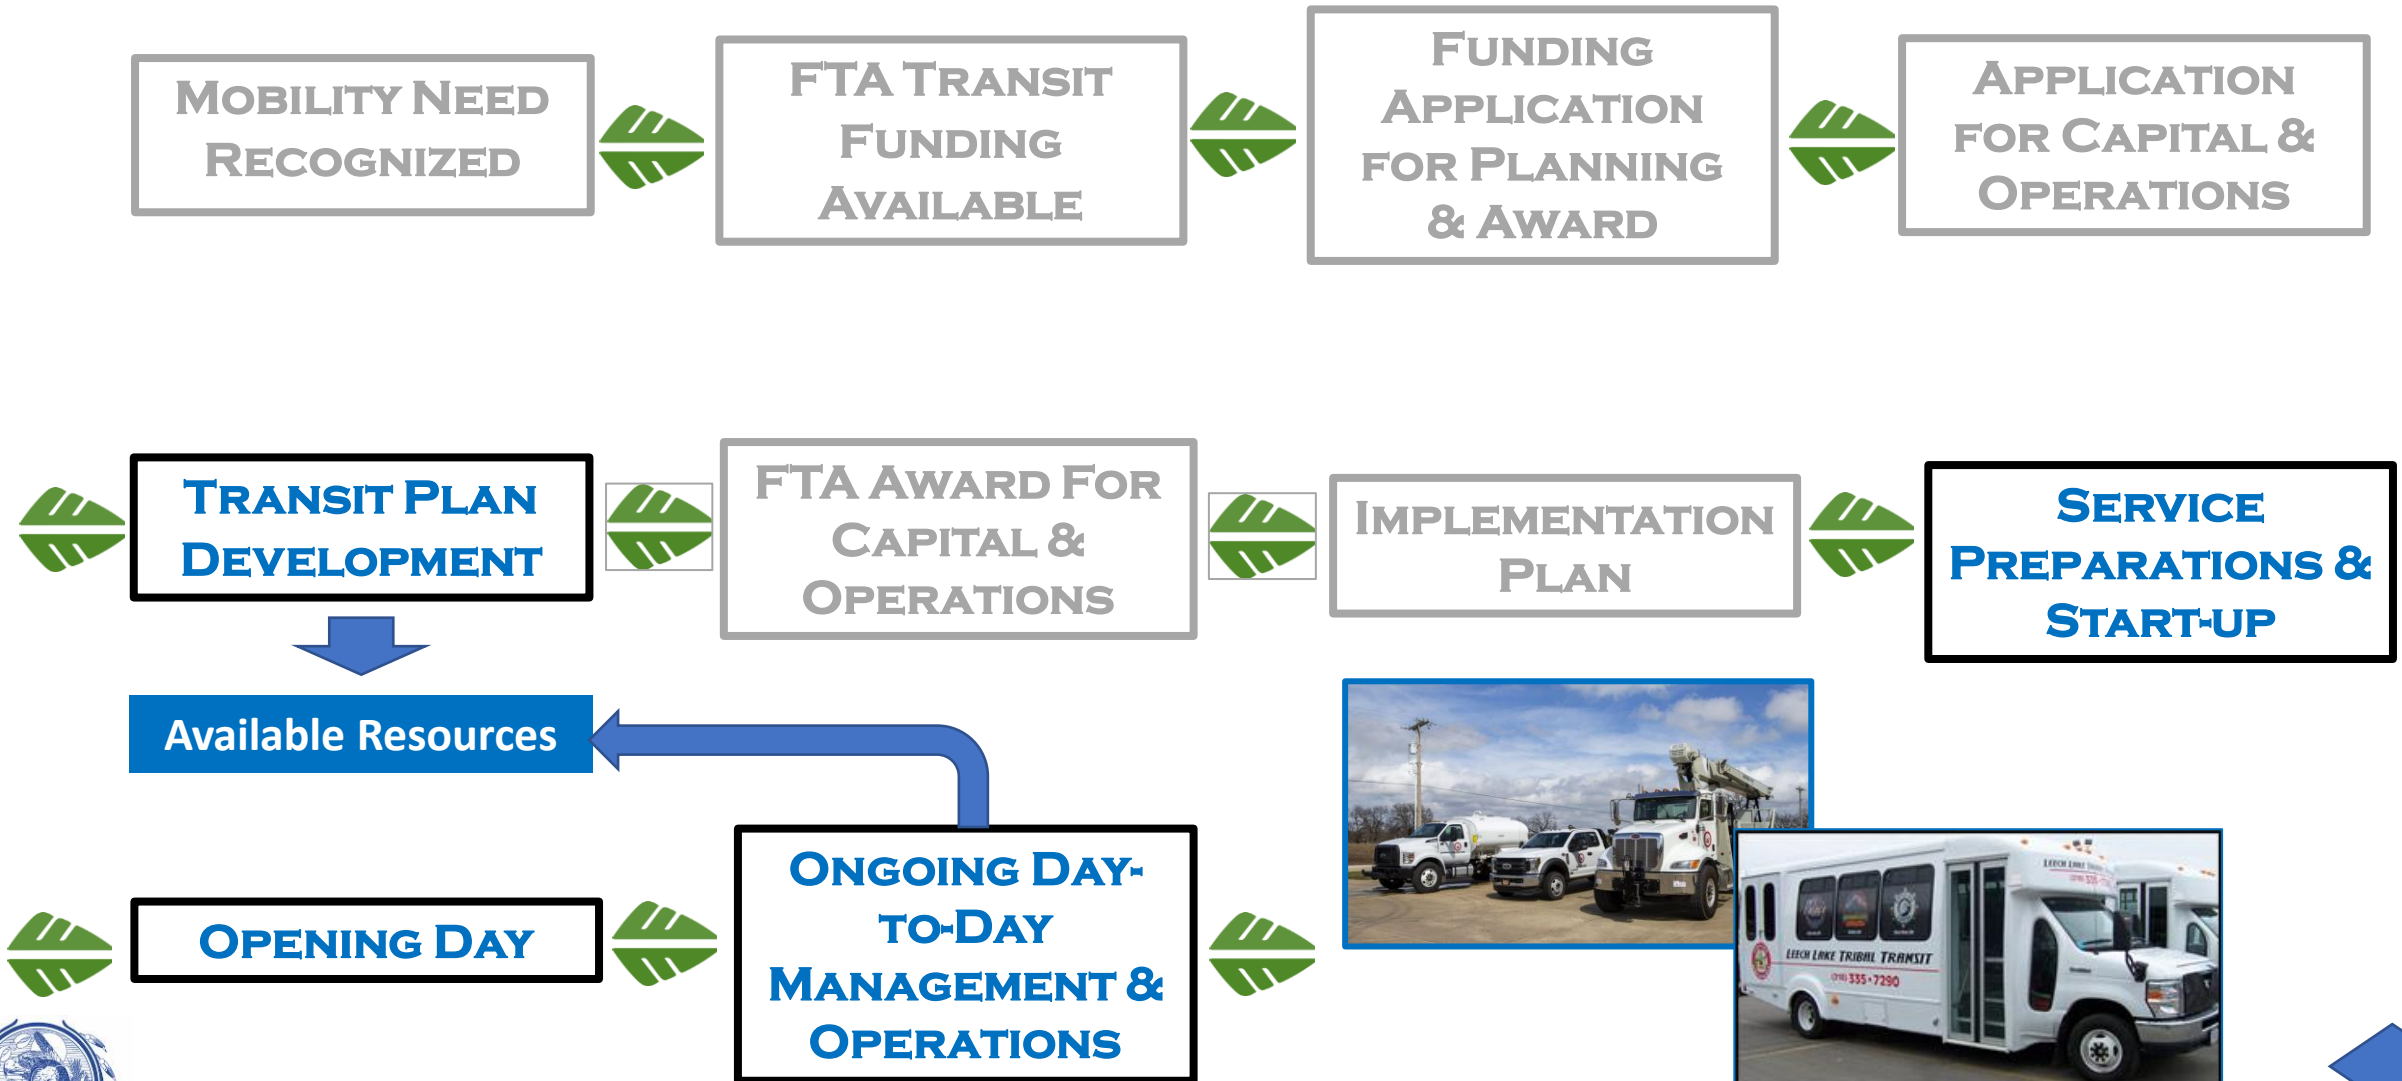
Mobility Need Recognized

FTA Transit Funding Available

Funding Application for Planning & Award

Application for Capital & Operations

Transit Plan Development

FTA Award For Capital & Operations

Implementation Plan

Service Preparations & Start-up

Available Resources

Opening Day

Ongoing Day-to-Day Management & Operations

LEECH LAKE TRIBAL TRANSIT
(218) 335-7290